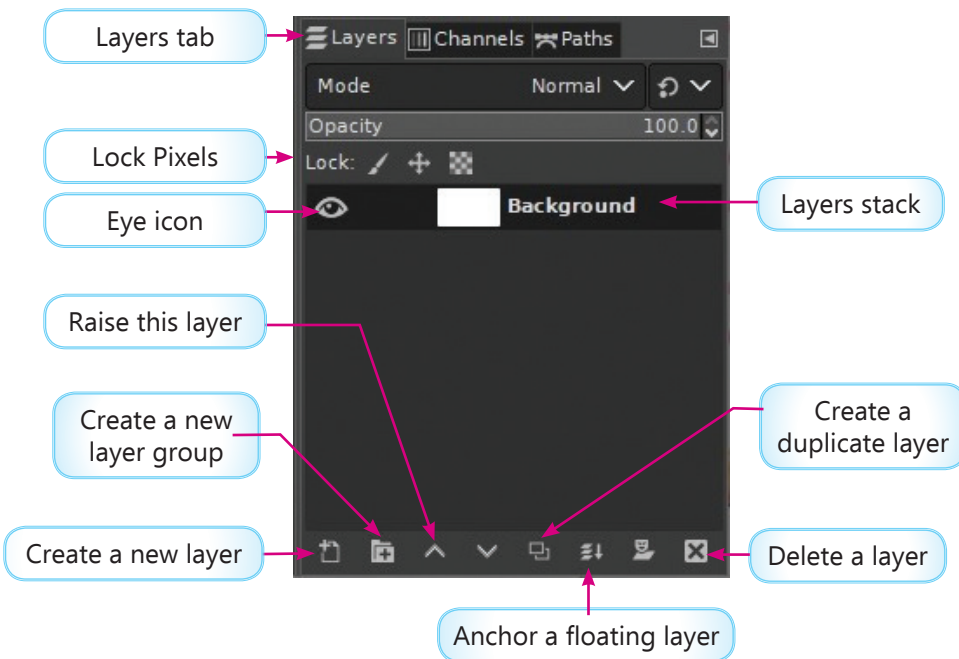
Layers tab

Layers

Channels

Paths

Mode

Normal

Opacity

100.0

Lock Pixels

Lock:

Eye icon

Background

Layers stack

Raise this layer

Create a new layer group

Create a duplicate layer

Create a new layer

Delete a layer

Anchor a floating layer